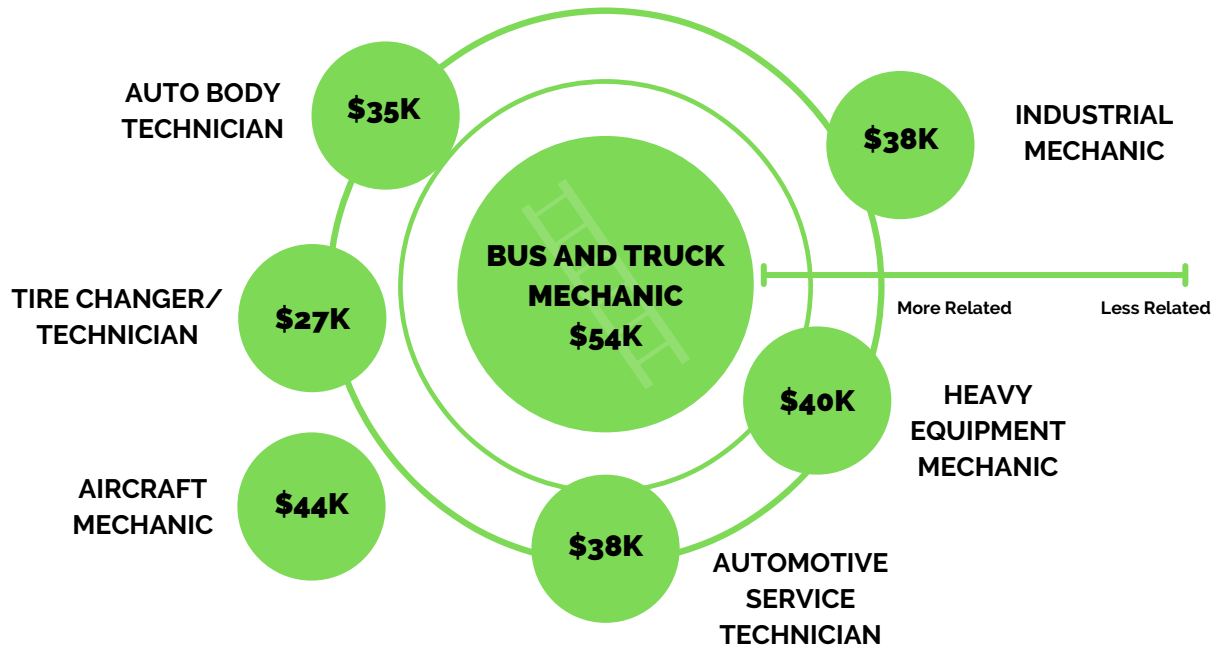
AUTO BODY TECHNICIAN
$35K

$38K
INDUSTRIAL MECHANIC

BUS AND TRUCK MECHANIC
$54K

More Related
Less Related

TIRE CHANGER/ TECHNICIAN
$27K

$40K
HEAVY EQUIPMENT MECHANIC

AIRCRAFT MECHANIC
$44K

$38K
AUTOMOTIVE SERVICE TECHNICIAN